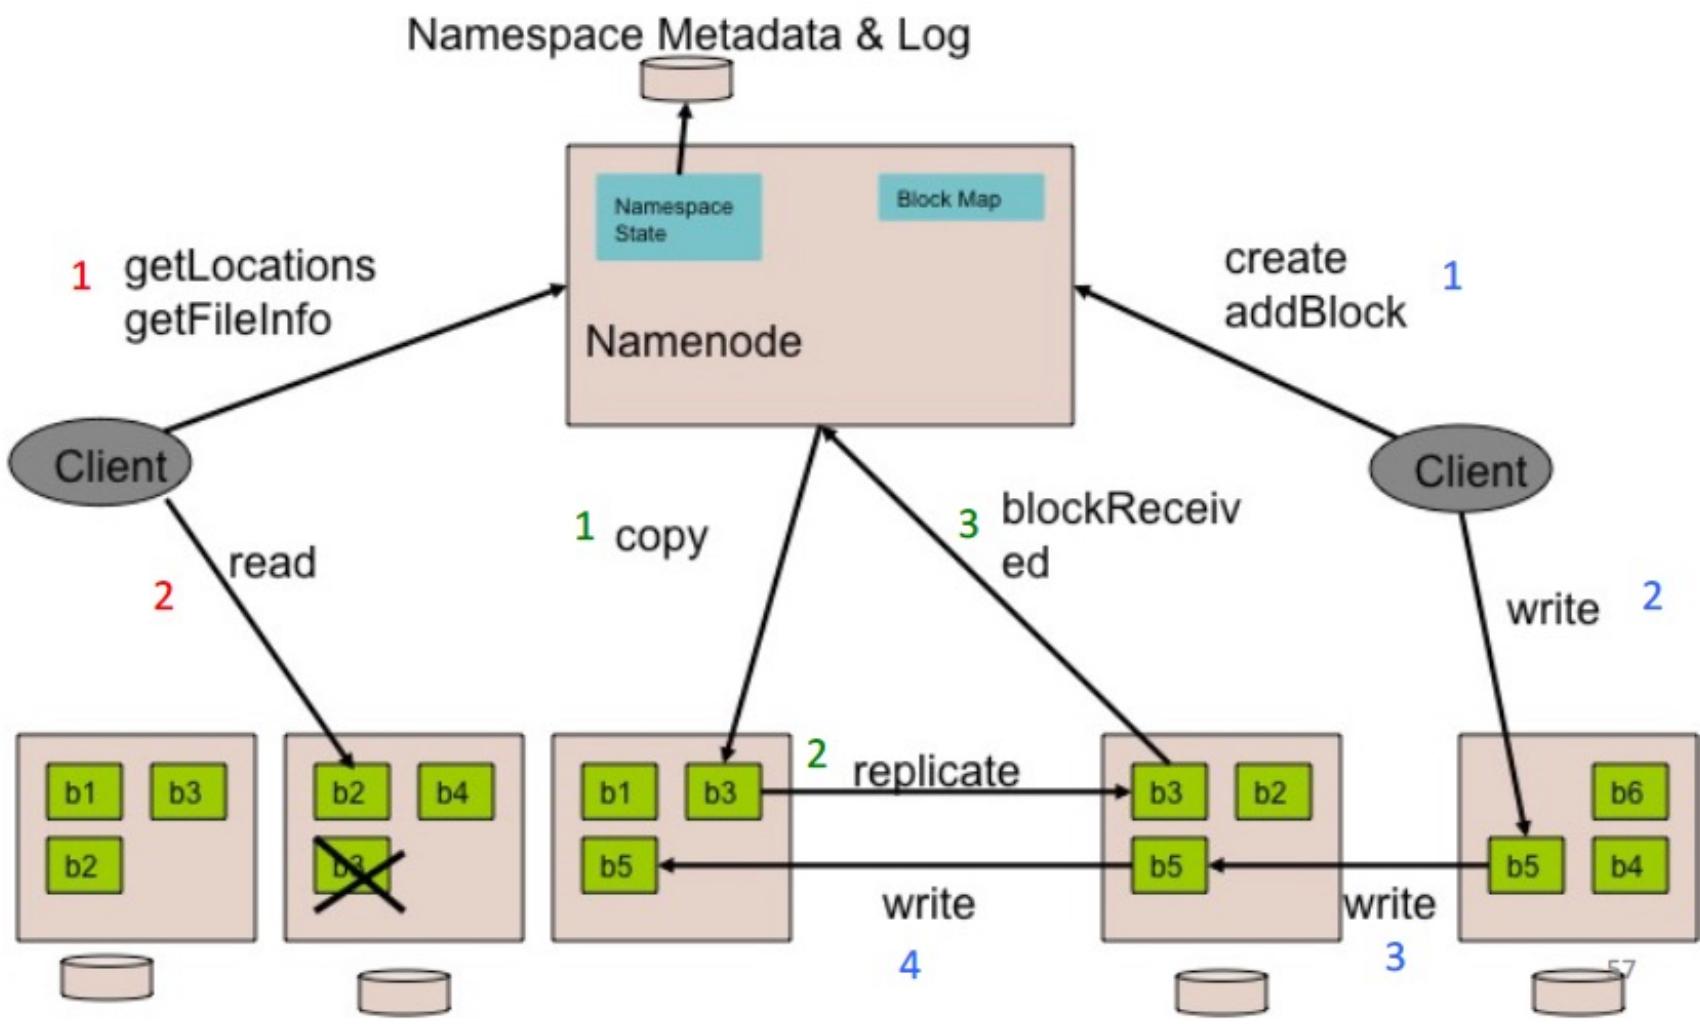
Namespace Metadata & Log

Namespace State

Block Map

Namenode

1 getLocations getFileInfo

create addBlock 1

Client

Client

read 2

1 copy

3 blockReceiv ed

write 2

b1 b3 b2

b2 b4 b3

b1 b3 b5

2 replicate

b3 b2 b5

b6 b5 b4

write 4

write 3

57